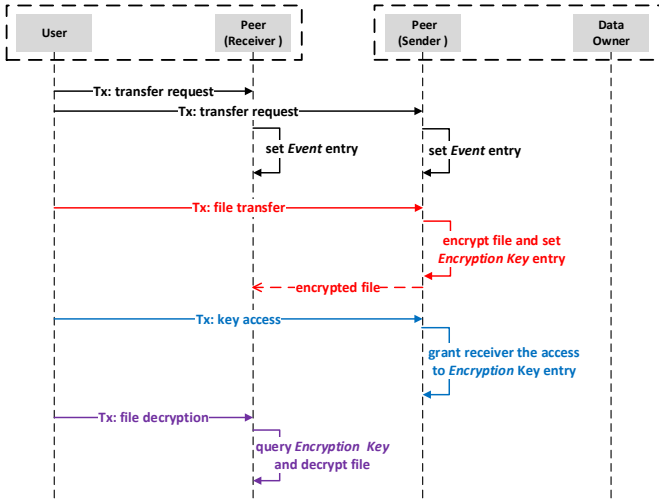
User

Peer (Receiver )

Peer (Sender )

Data Owner

Tx: transfer request

Tx: transfer request

set *Event* entry

set *Event* entry

Tx: file transfer

encrypt file and set *Encryption Key* entry

encrypted file

Tx: key access

grant receiver the access to *Encryption* Key entry

Tx: file decryption

query *Encryption Key* and decrypt file